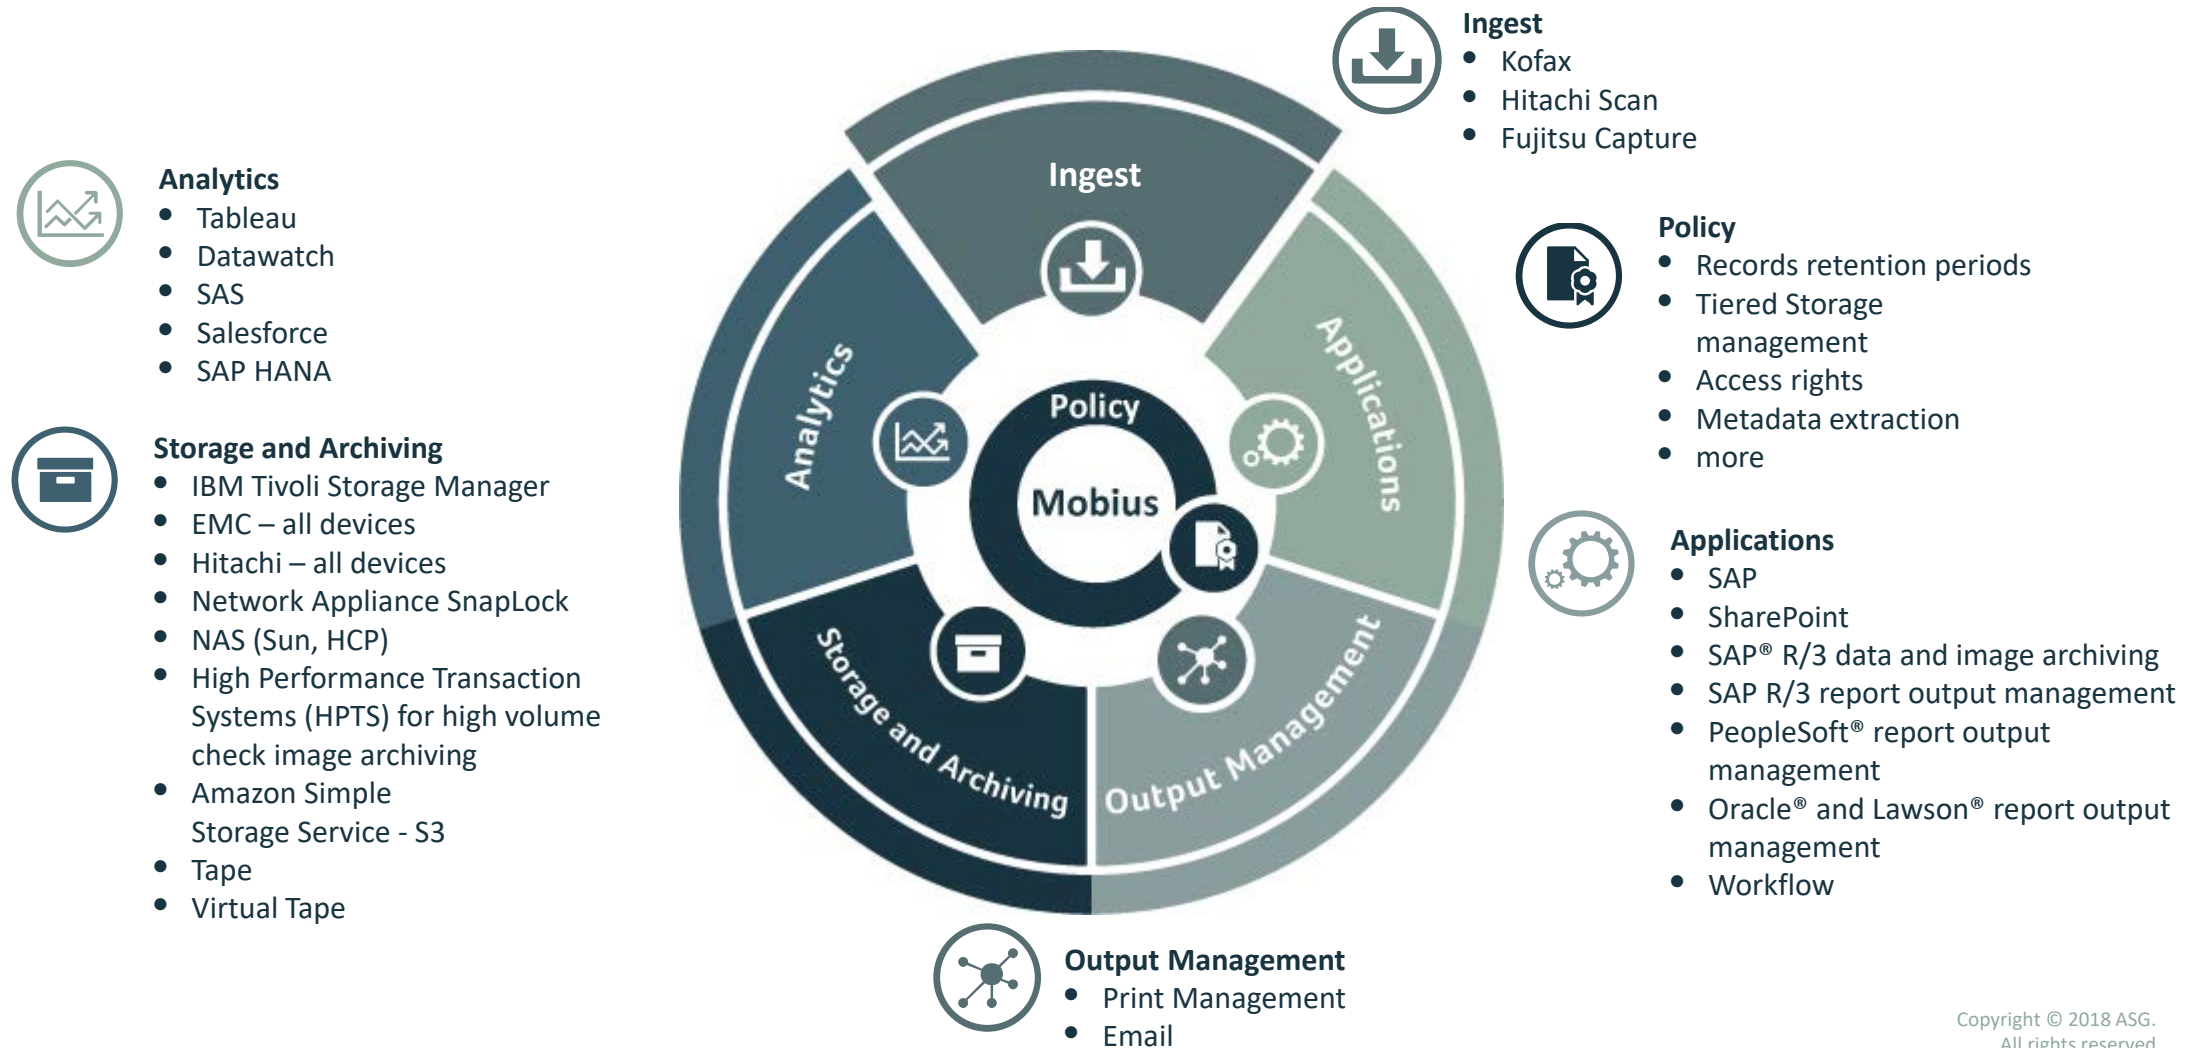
Analytics
- Tableau
- Datawatch
- SAS
- Salesforce
- SAP HANA

Storage and Archiving
- IBM Tivoli Storage Manager
- EMC – all devices
- Hitachi – all devices
- Network Appliance SnapLock
- NAS (Sun, HCP)
- High Performance Transaction Systems (HPTS) for high volume check image archiving
- Amazon Simple Storage Service - S3
- Tape
- Virtual Tape

Ingest
Analytics
Applications
Policy
Mobius
Storage and Archiving
Output Management

Ingest
- Kofax
- Hitachi Scan
- Fujitsu Capture

Policy
- Records retention periods
- Tiered Storage management
- Access rights
- Metadata extraction
- more

Applications
- SAP
- SharePoint
- SAP® R/3 data and image archiving
- SAP R/3 report output management
- PeopleSoft® report output management
- Oracle® and Lawson® report output management
- Workflow

Output Management
- Print Management
- Email

Copyright © 2018 ASG. All rights reserved